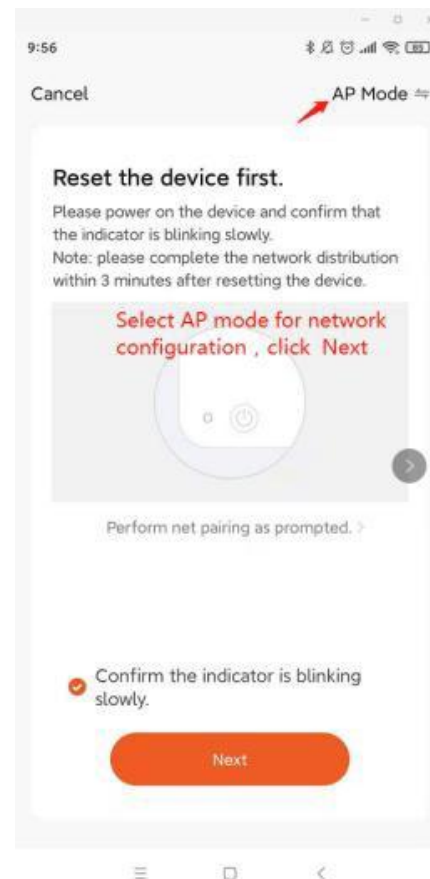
9:56

Cancel

AP Mode

Reset the device first.

Please power on the device and confirm that the indicator is blinking slowly.
Note: please complete the network distribution within 3 minutes after resetting the device.

Select AP mode for network configuration , click Next

Perform net pairing as prompted. >

Confirm the indicator is blinking slowly.

Next